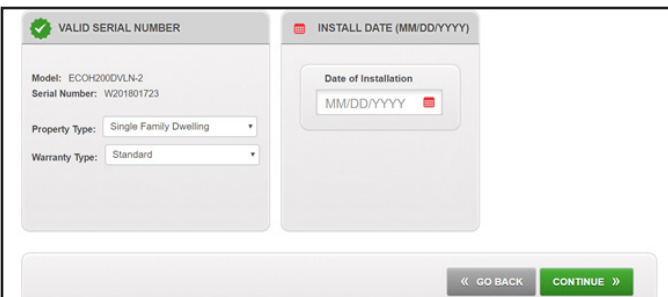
VALID SERIAL NUMBER

Model: ECOH200DVLN-2
Serial Number: W201801723

Property Type: Single Family Dwelling

Warranty Type: Standard

INSTALL DATE (MM/DD/YYYY)

Date of Installation

MM/DD/YYYY

« GO BACK

CONTINUE »